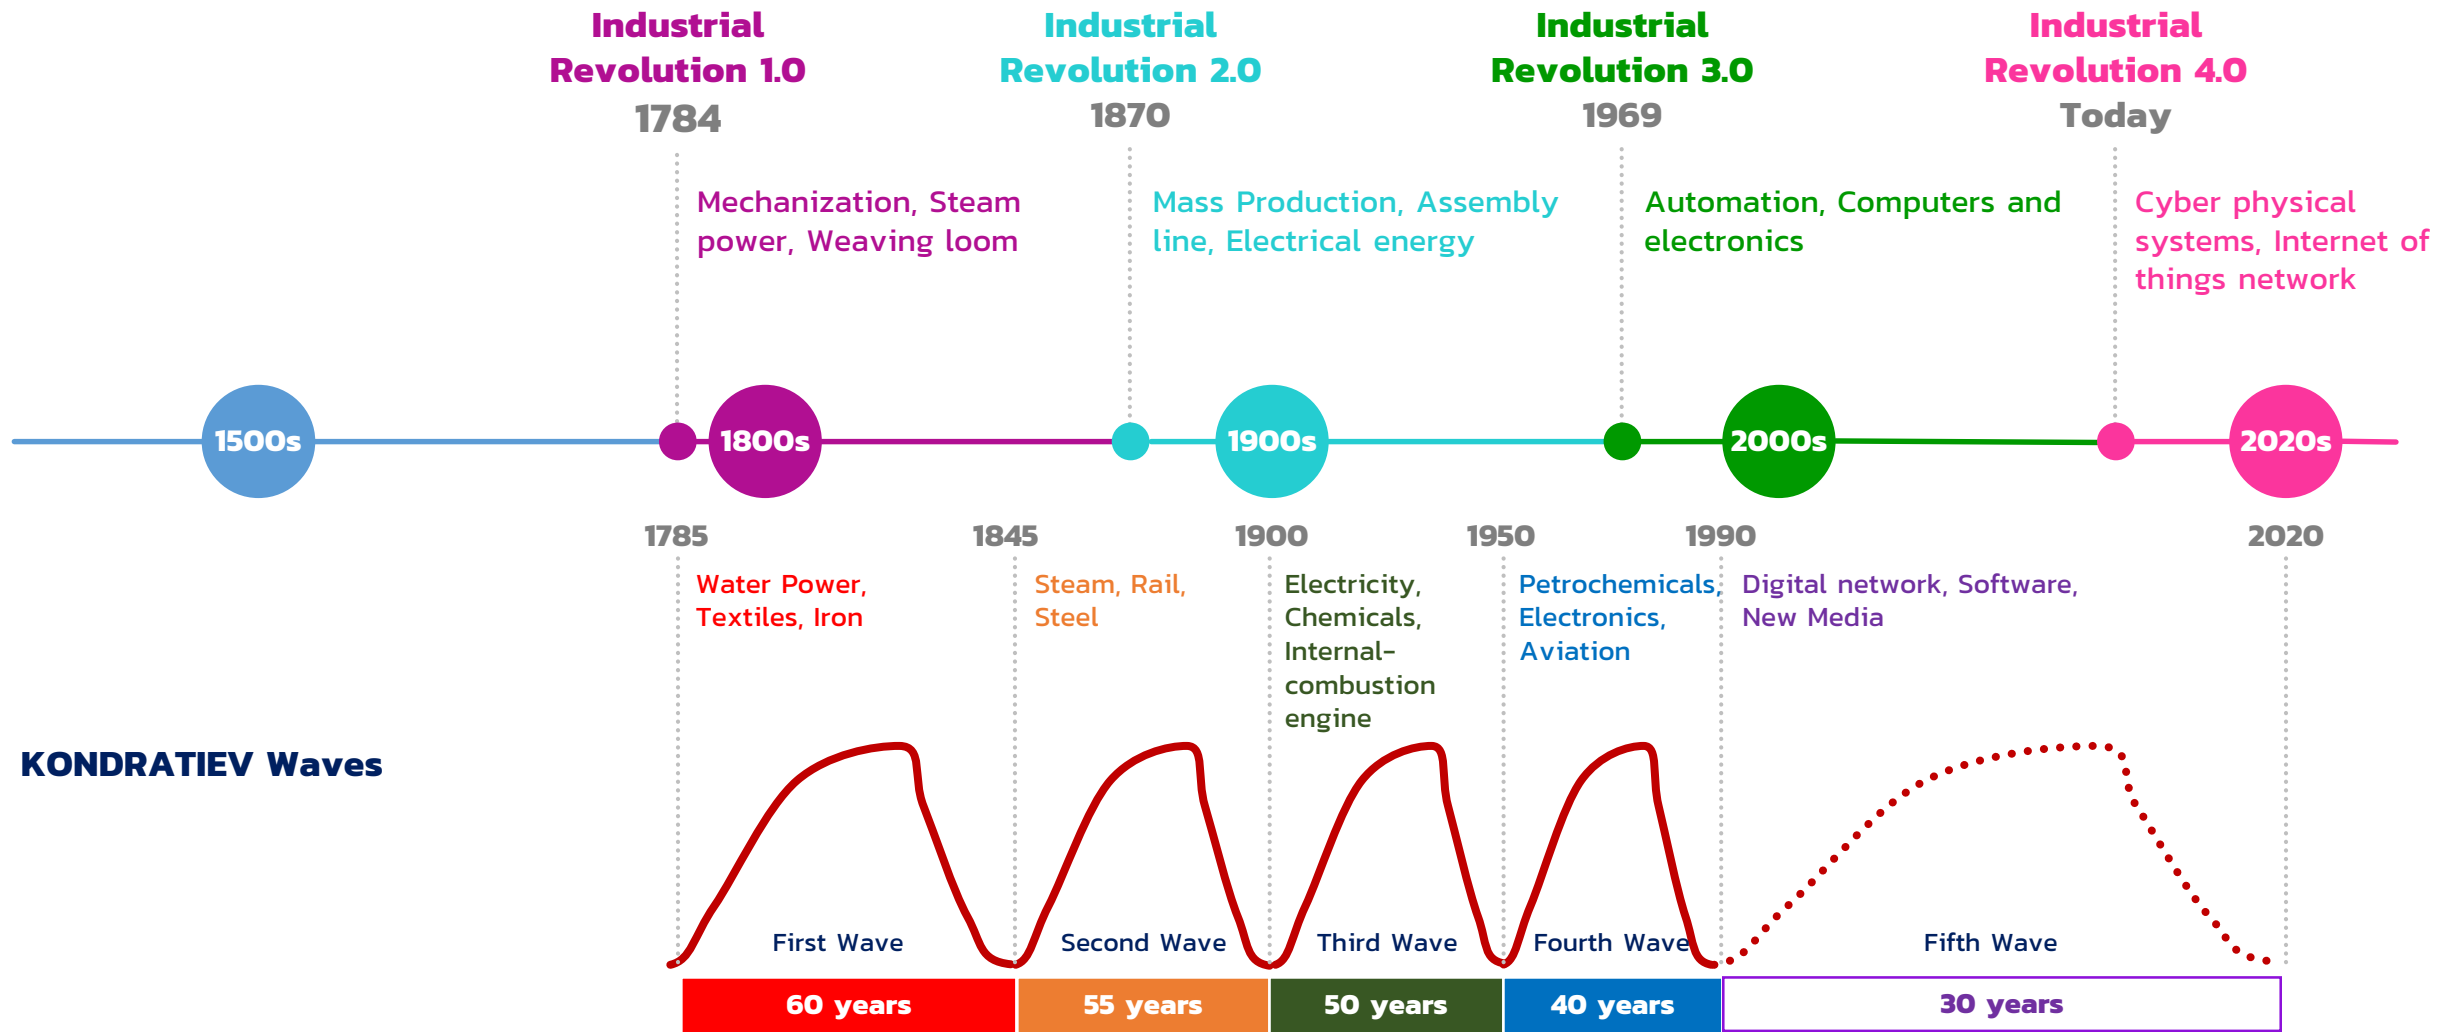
Industrial Revolution 1.0
1784

Industrial Revolution 2.0
1870

Industrial Revolution 3.0
1969

Industrial Revolution 4.0
Today

Mechanization, Steam power, Weaving loom

Mass Production, Assembly line, Electrical energy

Automation, Computers and electronics

Cyber physical systems, Internet of things network

1500s
1800s
1900s
2000s
2020s

1785
1845
1900
1950
1990
2020

Water Power, Textiles, Iron

Steam, Rail, Steel

Electricity, Chemicals, Internal-combustion engine

Petrochemicals, Electronics, Aviation

Digital network, Software, New Media

KONDRATIEV Waves

First Wave
Second Wave
Third Wave
Fourth Wave
Fifth Wave

| 60 years | 55 years | 50 years | 40 years | 30 years |